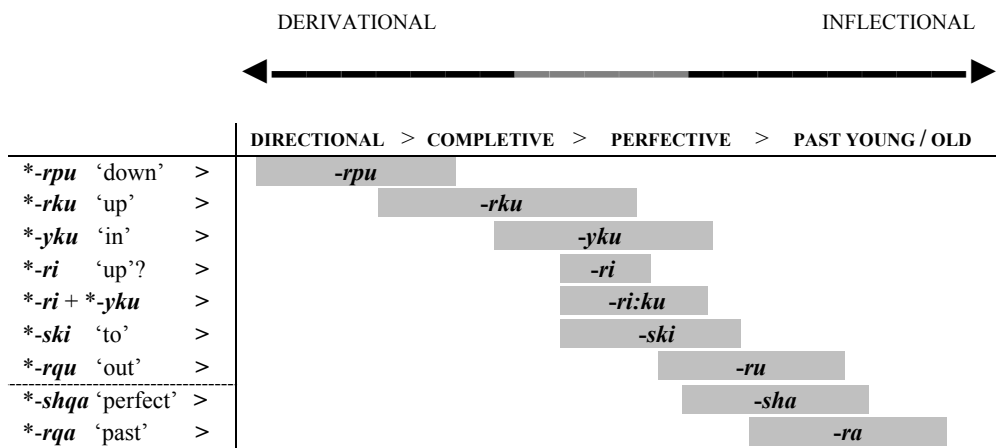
DERIVATIONAL INFLECTIONAL

| | DIRECTIONAL > COMPLETIVE > PERFECTIVE > PAST YOUNG / OLD |
|---|---|
| *-rpu 'down' > | -rpu |
| *-rku 'up' > | -rku |
| *-yku 'in' > | -yku |
| *-ri 'up'? > | -ri |
| *-ri + *-yku > | -ri:ku |
| *-ski 'to' > | -ski |
| *-rqu 'out' > | -ru |
| *-shqa 'perfect' > | -sha |
| *-rqa 'past' > | -ra |